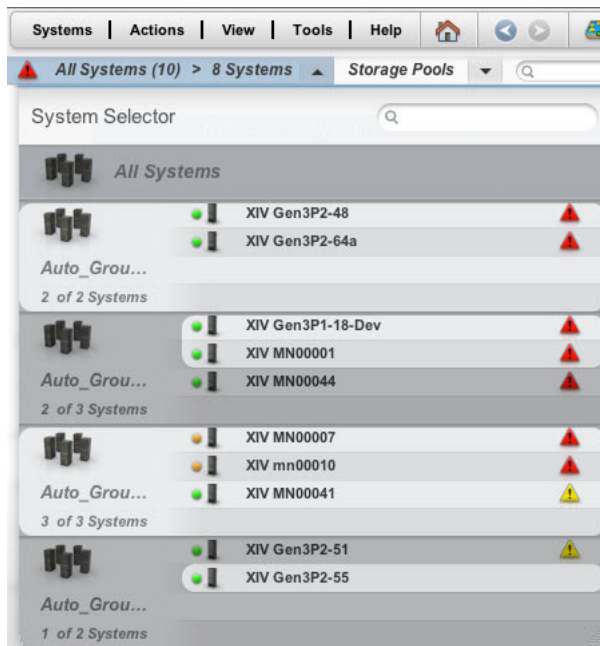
Systems | Actions | View | Tools | Help

All Systems (10) > 8 Systems

Storage Pools

System Selector

All Systems

XIV Gen3P2-48
XIV Gen3P2-64a
Auto_Grou...
2 of 2 Systems

XIV Gen3P1-18-Dev
XIV MN00001
XIV MN00044
Auto_Grou...
2 of 3 Systems

XIV MN00007
XIV mn00010
XIV MN00041
Auto_Grou...
3 of 3 Systems

XIV Gen3P2-51
XIV Gen3P2-55
Auto_Grou...
1 of 2 Systems